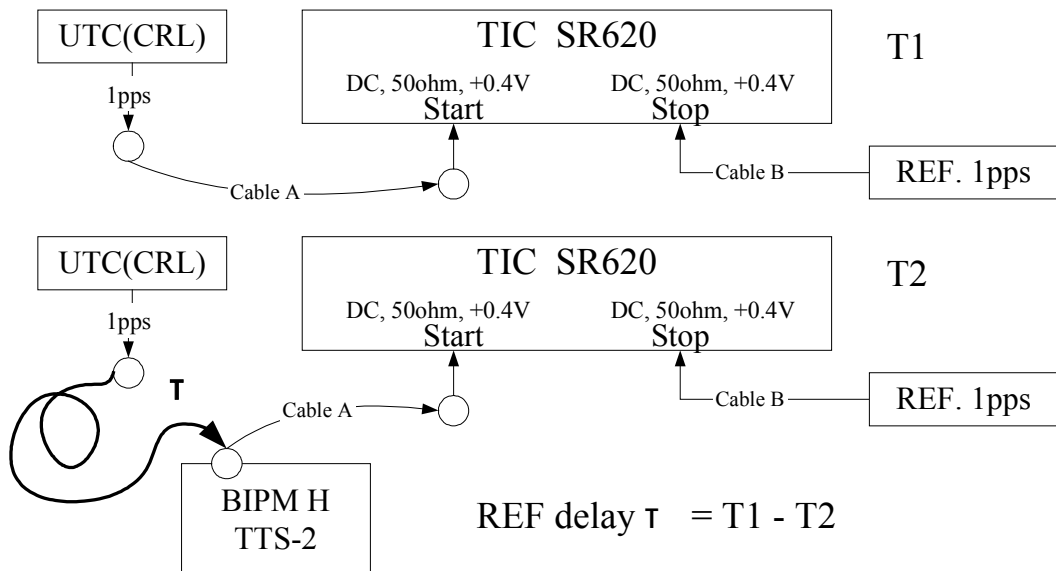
UTC(CRL)

1pps

TIC SR620

DC, 50ohm, +0.4V
Start

DC, 50ohm, +0.4V
Stop

T1

Cable A

Cable B

REF. 1pps

UTC(CRL)

1pps

TIC SR620

DC, 50ohm, +0.4V
Start

DC, 50ohm, +0.4V
Stop

T2

T

Cable A

Cable B

REF. 1pps

BIPM H
TTS-2

REF delay T = T1 - T2